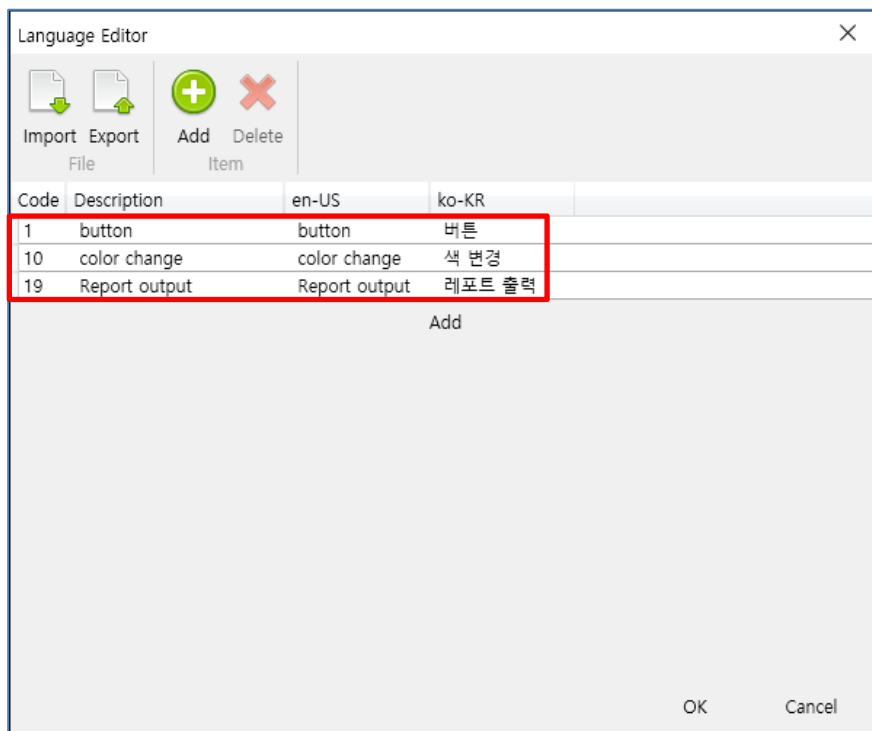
Language Editor

Import Export
File

Add Delete
Item

| Code | Description | en-US | ko-KR |
|---|---|---|---|
| 1 | button | button | 버튼 |
| 10 | color change | color change | 색 변경 |
| 19 | Report output | Report output | 레포트 출력 |

Add

OK Cancel